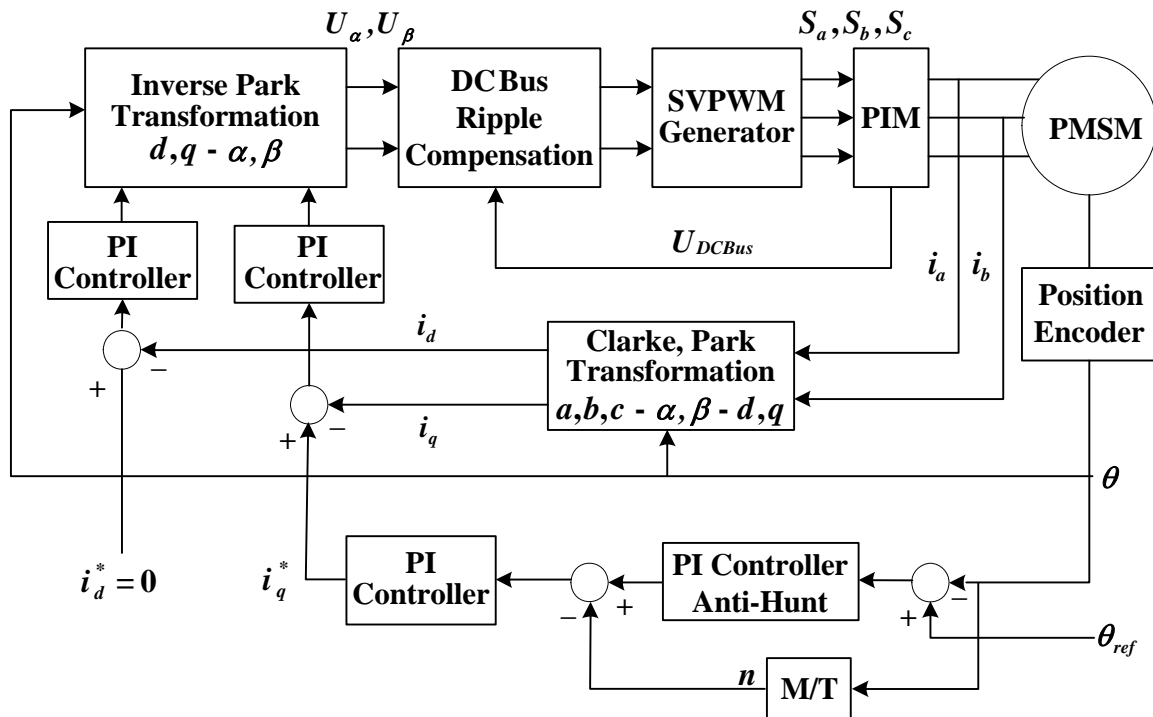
$U_\alpha, U_\beta$

$S_a, S_b, S_c$

Inverse Park Transformation $d,q$ - $\alpha, \beta$

DC Bus Ripple Compensation

SVPWM Generator

PIM

PMSM

PI Controller

PI Controller

$U_{DCBus}$

$i_a$

$i_b$

Position Encoder

$i_d$

Clarke, Park Transformation $a,b,c$ - $\alpha, \beta$ - $d,q$

+

–

+

–

$i_q$

$\theta$

$i_d^* = 0$

$i_q^*$

PI Controller

PI Controller Anti-Hunt

–

+

+

–

$\theta_{ref}$

$n$

M/T